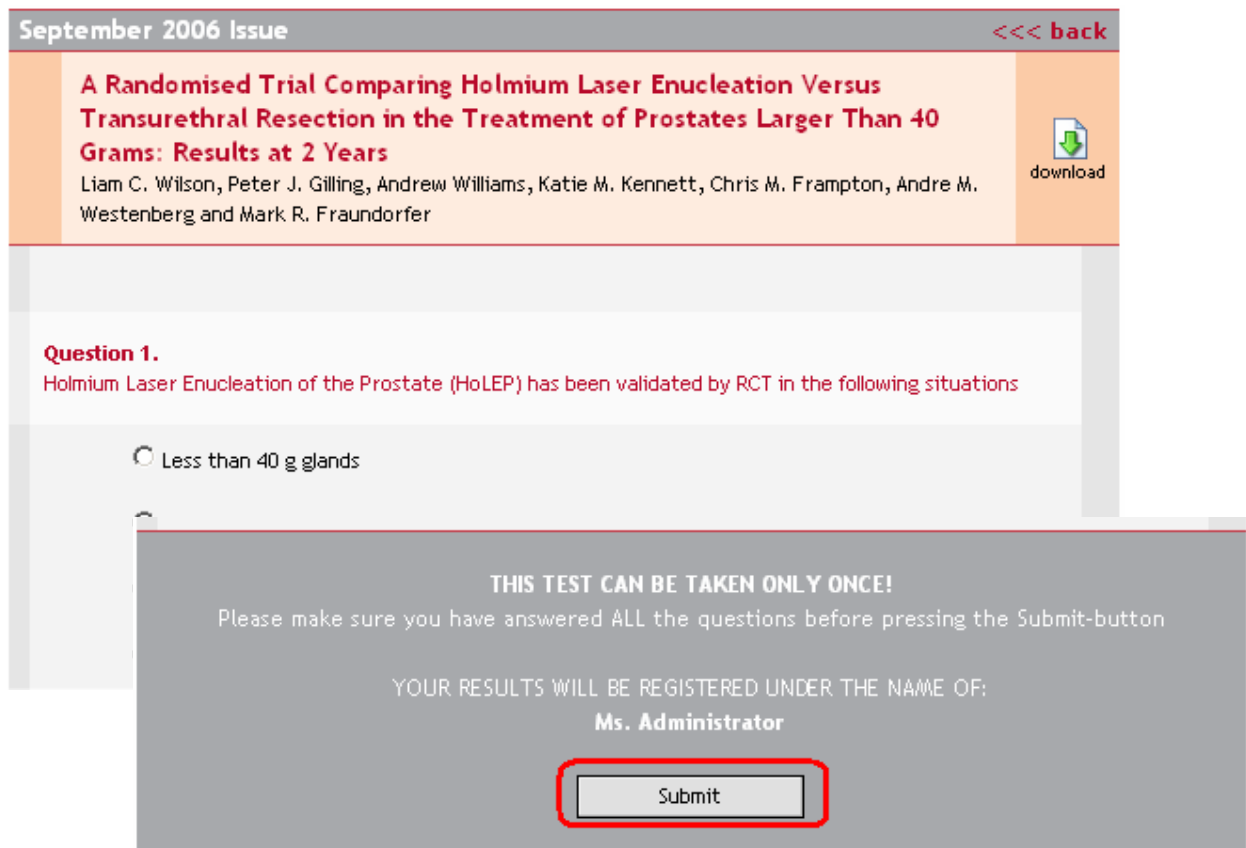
September 2006 Issue

<<< back

A Randomised Trial Comparing Holmium Laser Enucleation Versus Transurethral Resection in the Treatment of Prostates Larger Than 40 Grams: Results at 2 Years

Liam C. Wilson, Peter J. Gilling, Andrew Williams, Katie M. Kennett, Chris M. Frampton, Andre M. Westenberg and Mark R. Fraundorfer

download

Question 1.
Holmium Laser Enucleation of the Prostate (HoLEP) has been validated by RCT in the following situations

Less than 40 g glands

THIS TEST CAN BE TAKEN ONLY ONCE!
Please make sure you have answered ALL the questions before pressing the Submit-button

YOUR RESULTS WILL BE REGISTERED UNDER THE NAME OF:
Ms. Administrator

Submit